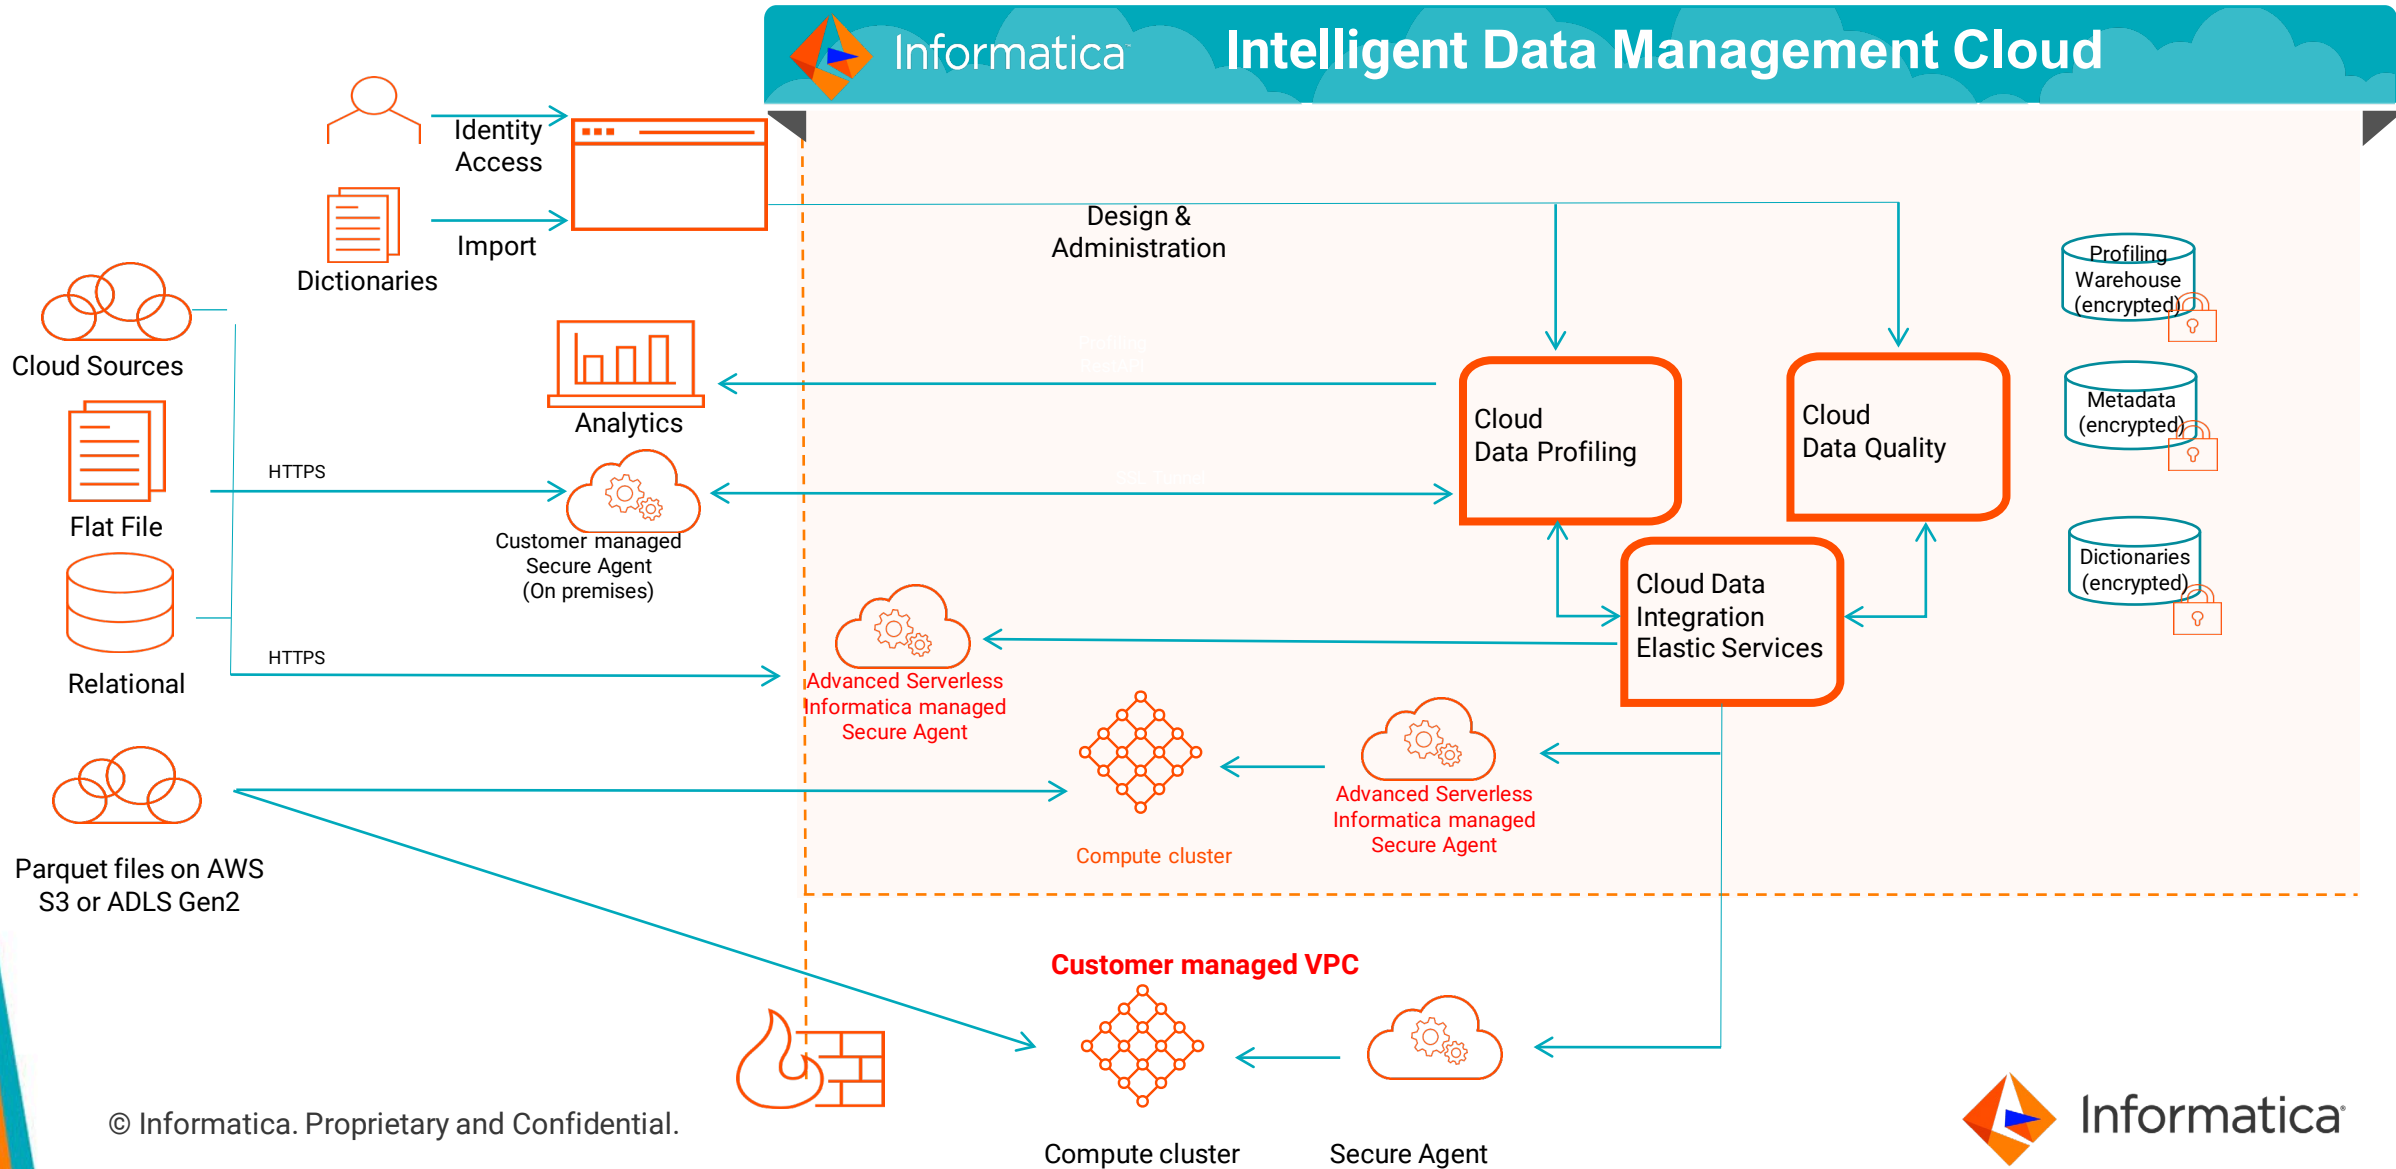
Informatica Intelligent Data Management Cloud

Identity Access

Import

Dictionaries

Design & Administration

Cloud Sources

Analytics

Flat File

HTTPS

Customer managed Secure Agent (On premises)

Relational

HTTPS

Profiling Warehouse (encrypted)

Metadata (encrypted)

Dictionaries (encrypted)

Cloud Data Profiling

Cloud Data Quality

Cloud Data Integration Elastic Services

Advanced Serverless Informatica managed Secure Agent

Compute cluster

Advanced Serverless Informatica managed Secure Agent

Parquet files on AWS S3 or ADLS Gen2

Customer managed VPC

Compute cluster

Secure Agent

© Informatica. Proprietary and Confidential.

Informatica